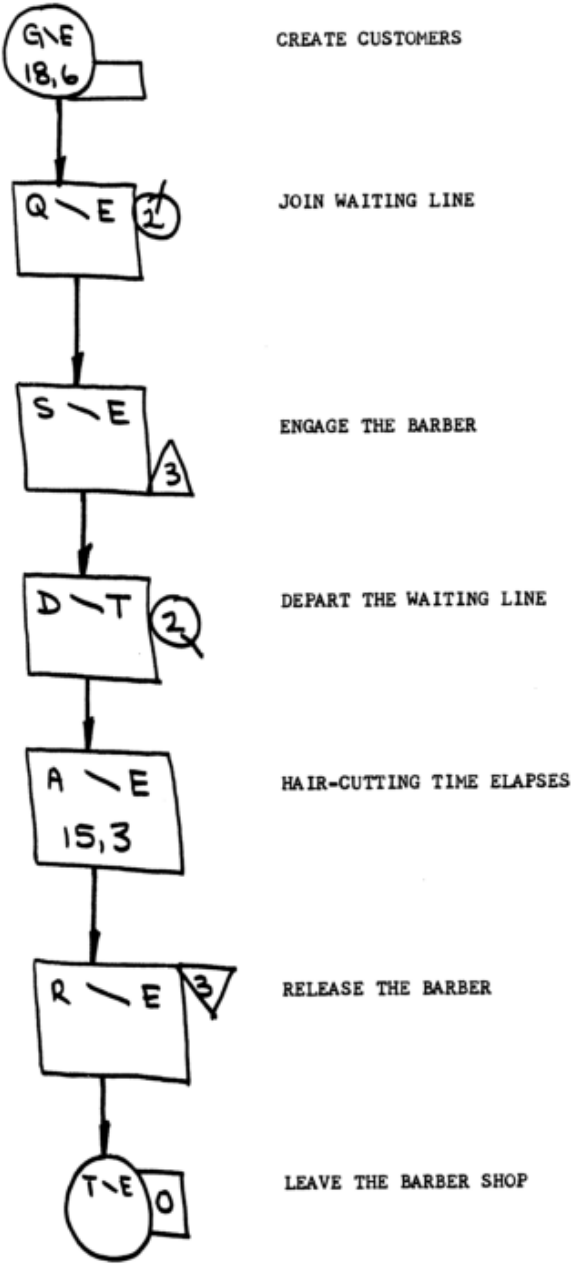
G\E
18,6

CREATE CUSTOMERS

Q\E
2

JOIN WAITING LINE

S\E
3

ENGAGE THE BARBER

D\T
2

DEPART THE WAITING LINE

A\E
15,3

HAIR-CUTTING TIME ELAPSES

R\E
3

RELEASE THE BARBER

T\E
0

LEAVE THE BARBER SHOP